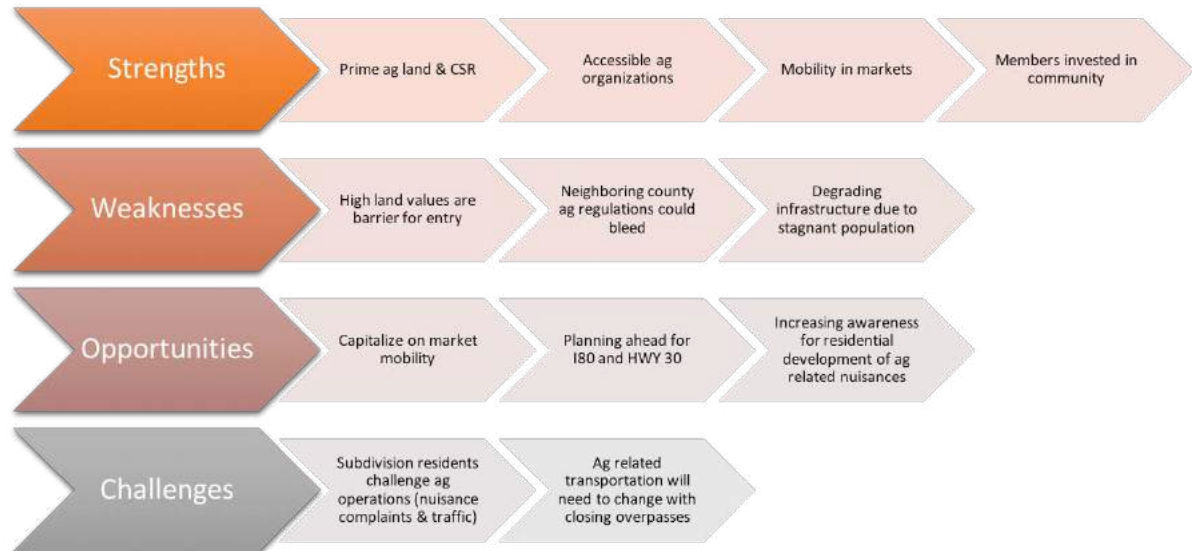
Strengths

Prime ag land & CSR

Accessible ag organizations

Mobility in markets

Members invested in community

Weaknesses

High land values are barrier for entry

Neighboring county ag regulations could bleed

Degrading infrastructure due to stagnant population

Opportunities

Capitalize on market mobility

Planning ahead for I80 and HWY 30

Increasing awareness for residential development of ag related nuisances

Challenges

Subdivision residents challenge ag operations (nuisance complaints & traffic)

Ag related transportation will need to change with closing overpasses